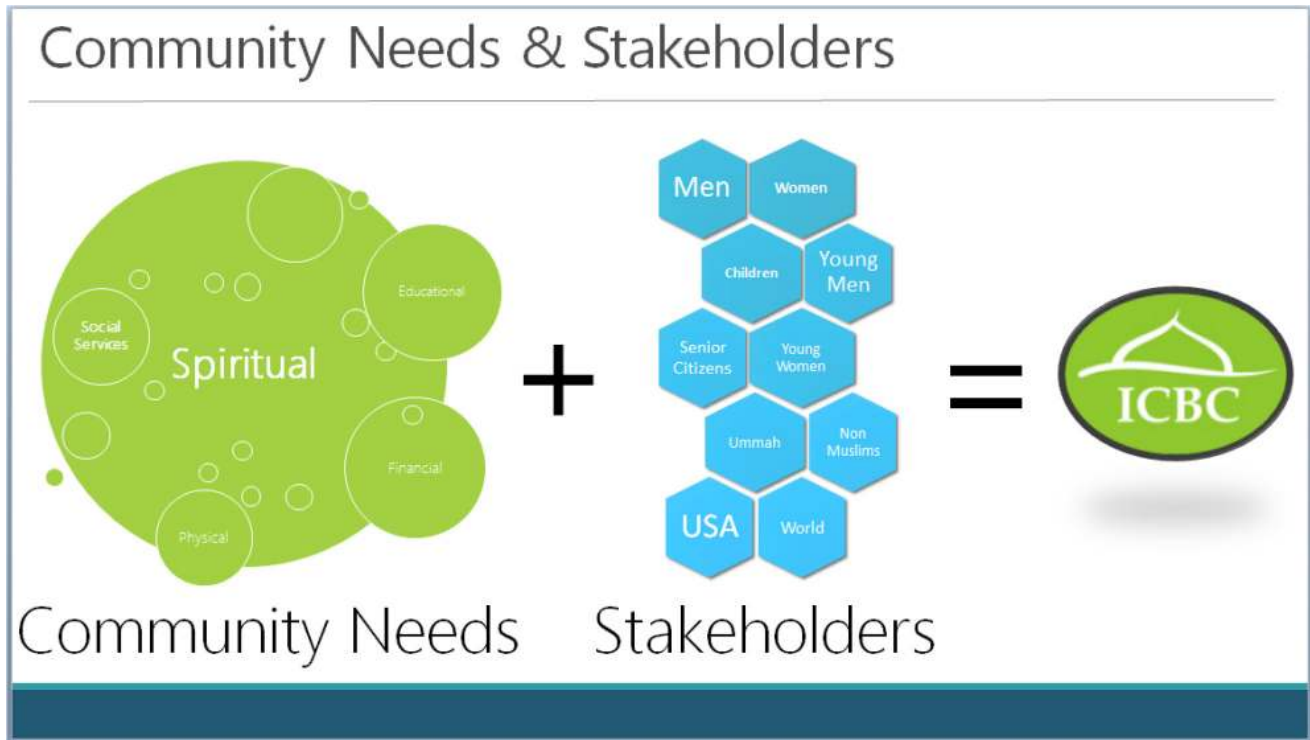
Community Needs & Stakeholders

Social Services

Spiritual

Educational

Financial

Physical

+

Men

Women

Children

Young Men

Senior Citizens

Young Women

Ummah

Non Muslims

USA

World

=

ICBC

Community Needs

Stakeholders